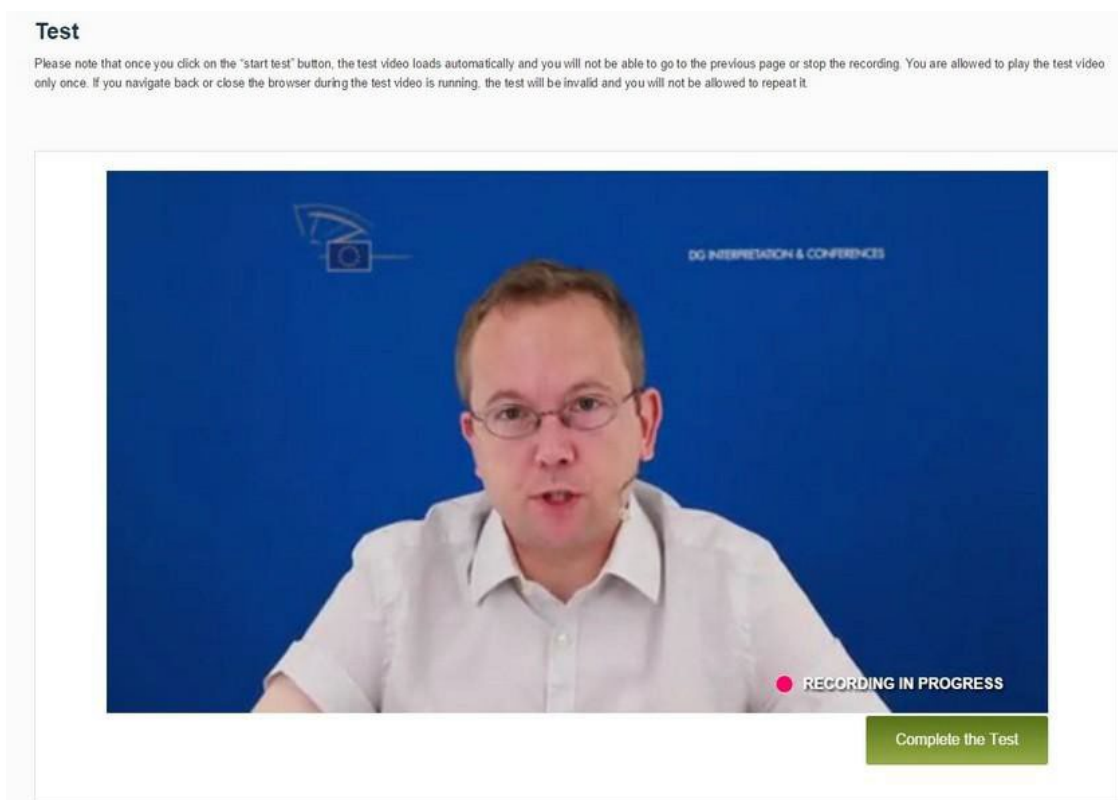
Test

Please note that once you click on the "start test" button, the test video loads automatically and you will not be able to go to the previous page or stop the recording. You are allowed to play the test video only once. If you navigate back or close the browser during the test video is running, the test will be invalid and you will not be allowed to repeat it.

DG INTERPRETATION & CONFERENCES

RECORDING IN PROGRESS

Complete the Test